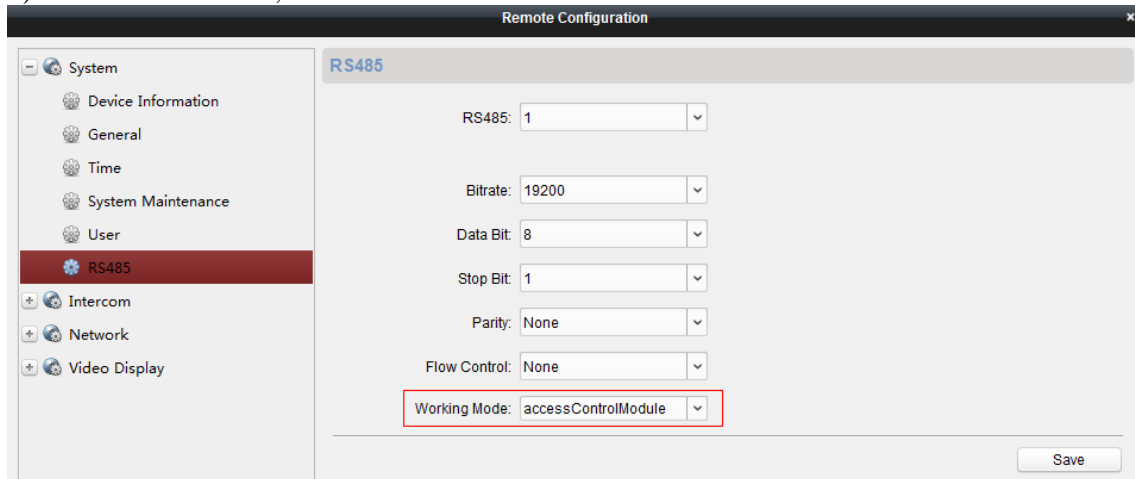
Remote Configuration

×

System

Device Information

General

Time

System Maintenance

User

RS485

Intercom

Network

Video Display

RS485

RS485: 1

Bitrate: 19200

Data Bit: 8

Stop Bit: 1

Parity: None

Flow Control: None

Working Mode: accessControlModule

Save